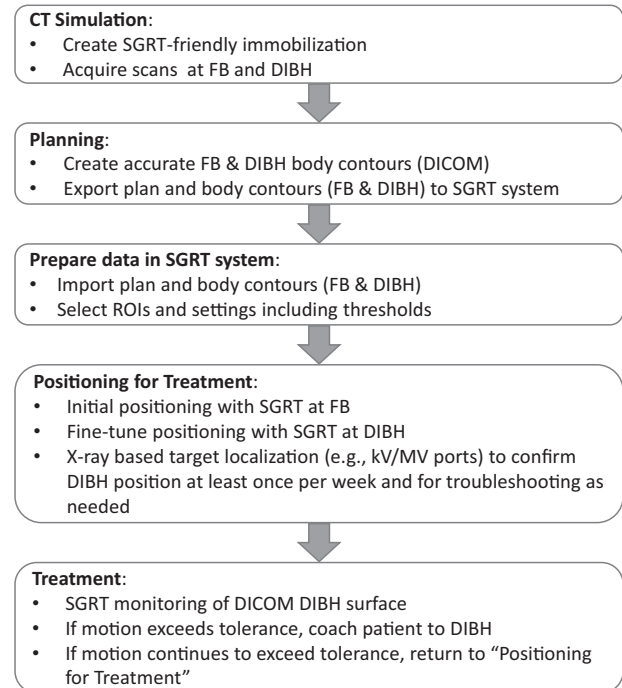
**CT Simulation**:
- Create SGRT-friendly immobilization
- Acquire scans at FB and DIBH

**Planning**:
- Create accurate FB & DIBH body contours (DICOM)
- Export plan and body contours (FB & DIBH) to SGRT system

**Prepare data in SGRT system**:
- Import plan and body contours (FB & DIBH)
- Select ROIs and settings including thresholds

**Positioning for Treatment**:
- Initial positioning with SGRT at FB
- Fine-tune positioning with SGRT at DIBH
- X-ray based target localization (e.g., kV/MV ports) to confirm DIBH position at least once per week and for troubleshooting as needed

**Treatment**:
- SGRT monitoring of DICOM DIBH surface
- If motion exceeds tolerance, coach patient to DIBH
- If motion continues to exceed tolerance, return to "Positioning for Treatment"